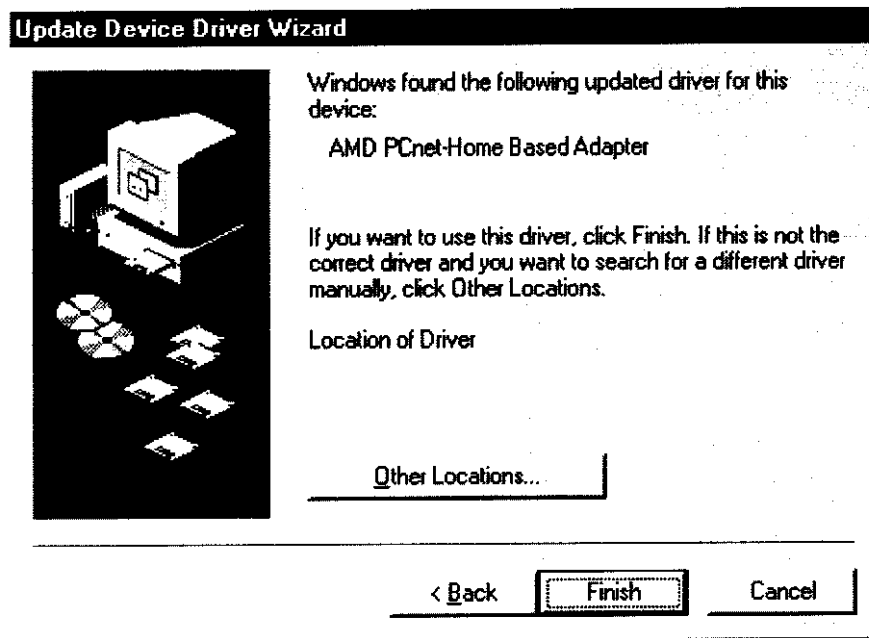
Update Device Driver Wizard

Windows found the following updated driver for this device:

AMD PCnet-Home Based Adapter

If you want to use this driver, click Finish. If this is not the correct driver and you want to search for a different driver manually, click Other Locations.

Location of Driver

Other Locations...

< Back

Finish

Cancel